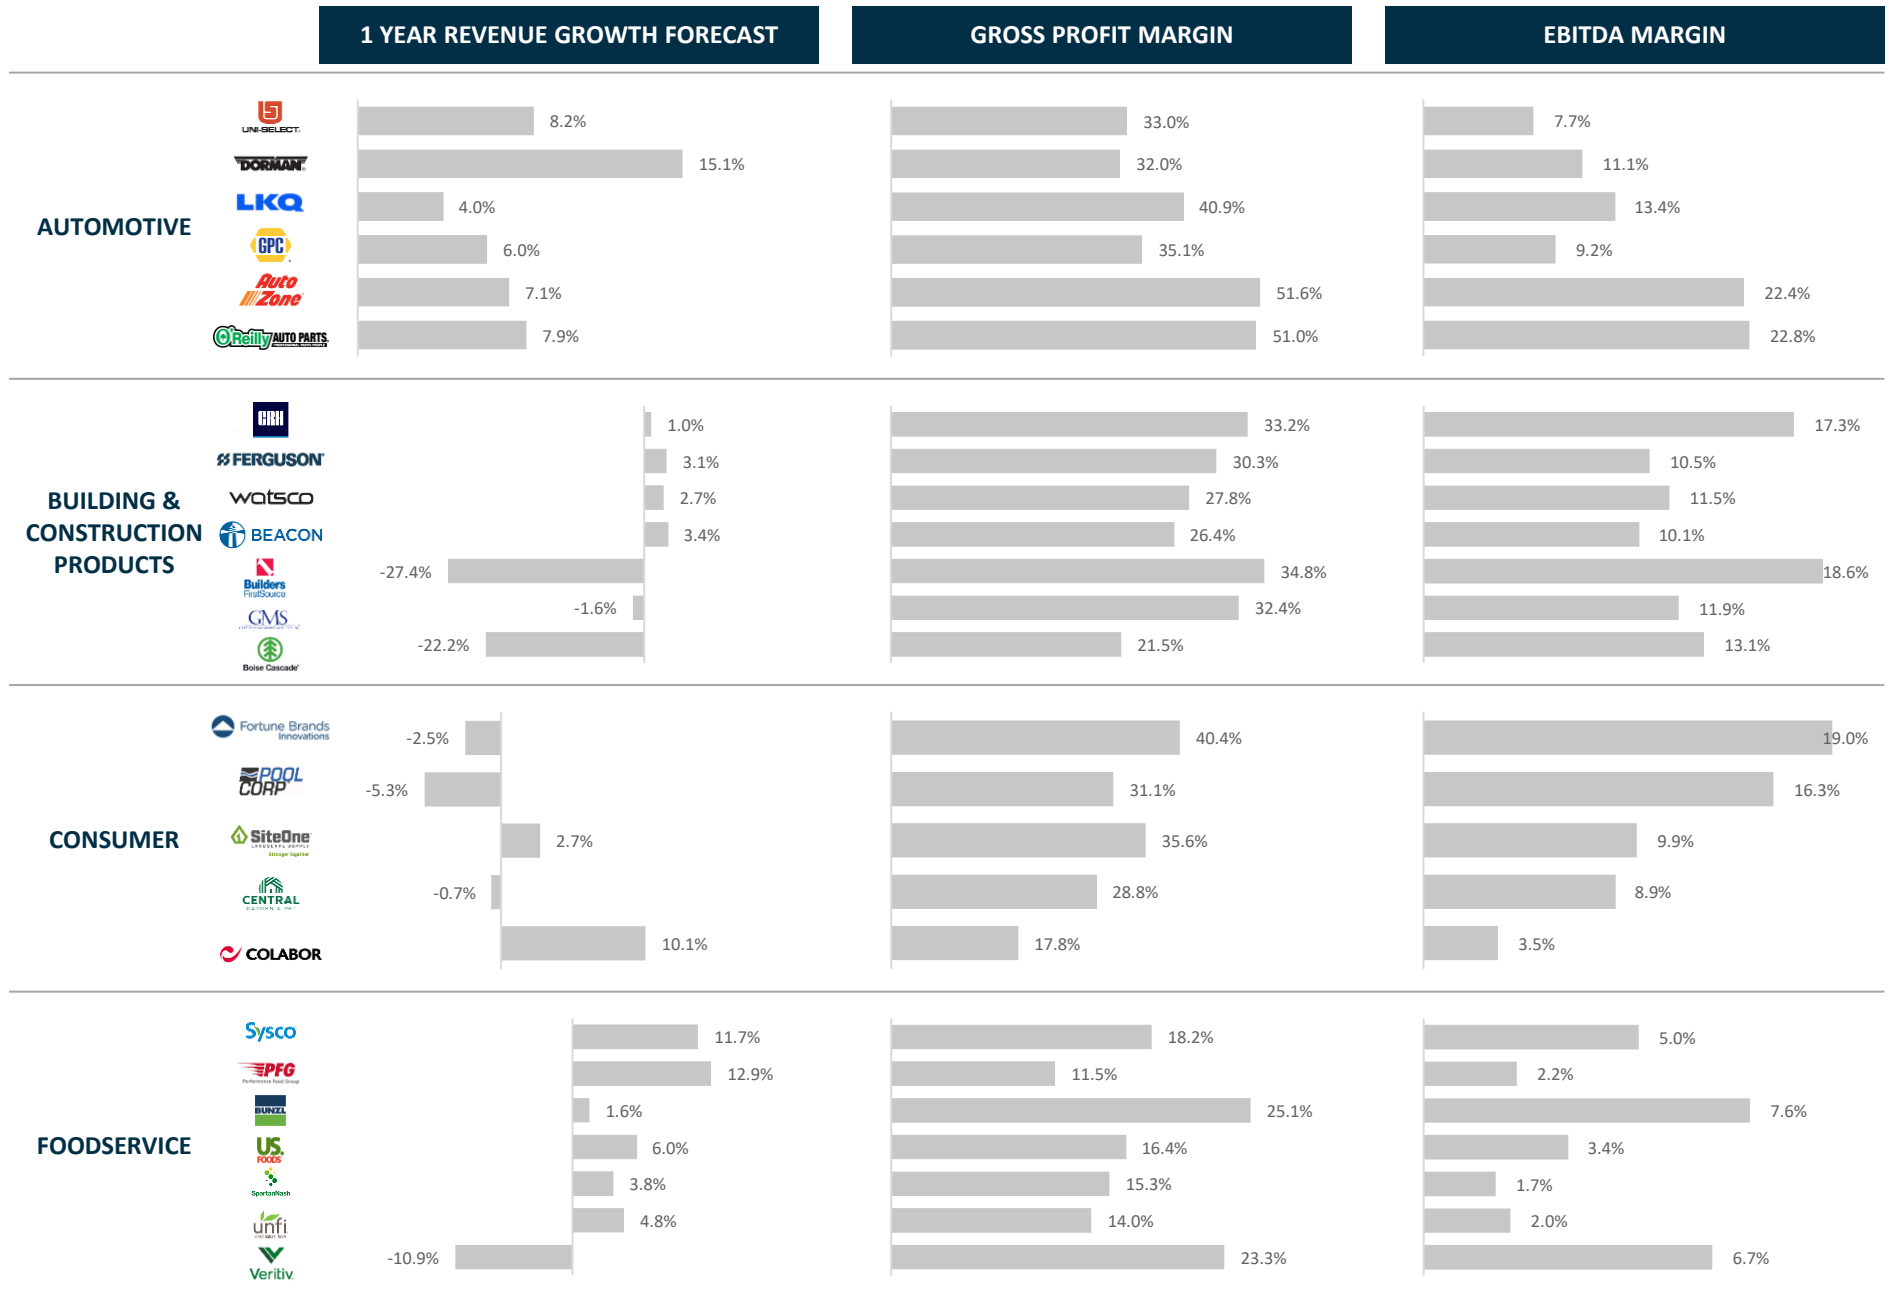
1 YEAR REVENUE GROWTH FORECAST

GROSS PROFIT MARGIN

EBITDA MARGIN

AUTOMOTIVE

UNI-SELECT
DORMAN
LKQ
GPC
AutoZone
O'Reilly AUTO PARTS

| Company | 1 Year Revenue Growth Forecast | Gross Profit Margin | EBITDA Margin |
|---|---|---|---|
| UNI-SELECT | 8.2% | 33.0% | 7.7% |
| DORMAN | 15.1% | 32.0% | 11.1% |
| LKQ | 4.0% | 40.9% | 13.4% |
| GPC | 6.0% | 35.1% | 9.2% |
| AutoZone | 7.1% | 51.6% | 22.4% |
| O'Reilly AUTO PARTS | 7.9% | 51.0% | 22.8% |

BUILDING & CONSTRUCTION PRODUCTS

| Company | 1 Year Revenue Growth Forecast | Gross Profit Margin | EBITDA Margin |
|---|---|---|---|
| CRH | 1.0% | 33.2% | 17.3% |
| FERGUSON | 3.1% | 30.3% | 10.5% |
| watsco | 2.7% | 27.8% | 11.5% |
| BEACON | 3.4% | 26.4% | 10.1% |
| Builders FirstSource | -27.4% | 34.8% | 18.6% |
| GMS | -1.6% | 32.4% | 11.9% |
| Boise Cascade | -22.2% | 21.5% | 13.1% |

CONSUMER

| Company | 1 Year Revenue Growth Forecast | Gross Profit Margin | EBITDA Margin |
|---|---|---|---|
| Fortune Brands Innovations | -2.5% | 40.4% | 19.0% |
| POOL CORP | -5.3% | 31.1% | 16.3% |
| SiteOne | 2.7% | 35.6% | 9.9% |
| CENTRAL | -0.7% | 28.8% | 8.9% |
| COLABOR | 10.1% | 17.8% | 3.5% |

FOODSERVICE

| Company | 1 Year Revenue Growth Forecast | Gross Profit Margin | EBITDA Margin |
|---|---|---|---|
| Sysco | 11.7% | 18.2% | 5.0% |
| PFG Performance Food Group | 12.9% | 11.5% | 2.2% |
| BUNZL | 1.6% | 25.1% | 7.6% |
| US FOODS | 6.0% | 16.4% | 3.4% |
| SpartanNash | 3.8% | 15.3% | 1.7% |
| unfi | 4.8% | 14.0% | 2.0% |
| Veritiv | -10.9% | 23.3% | 6.7% |